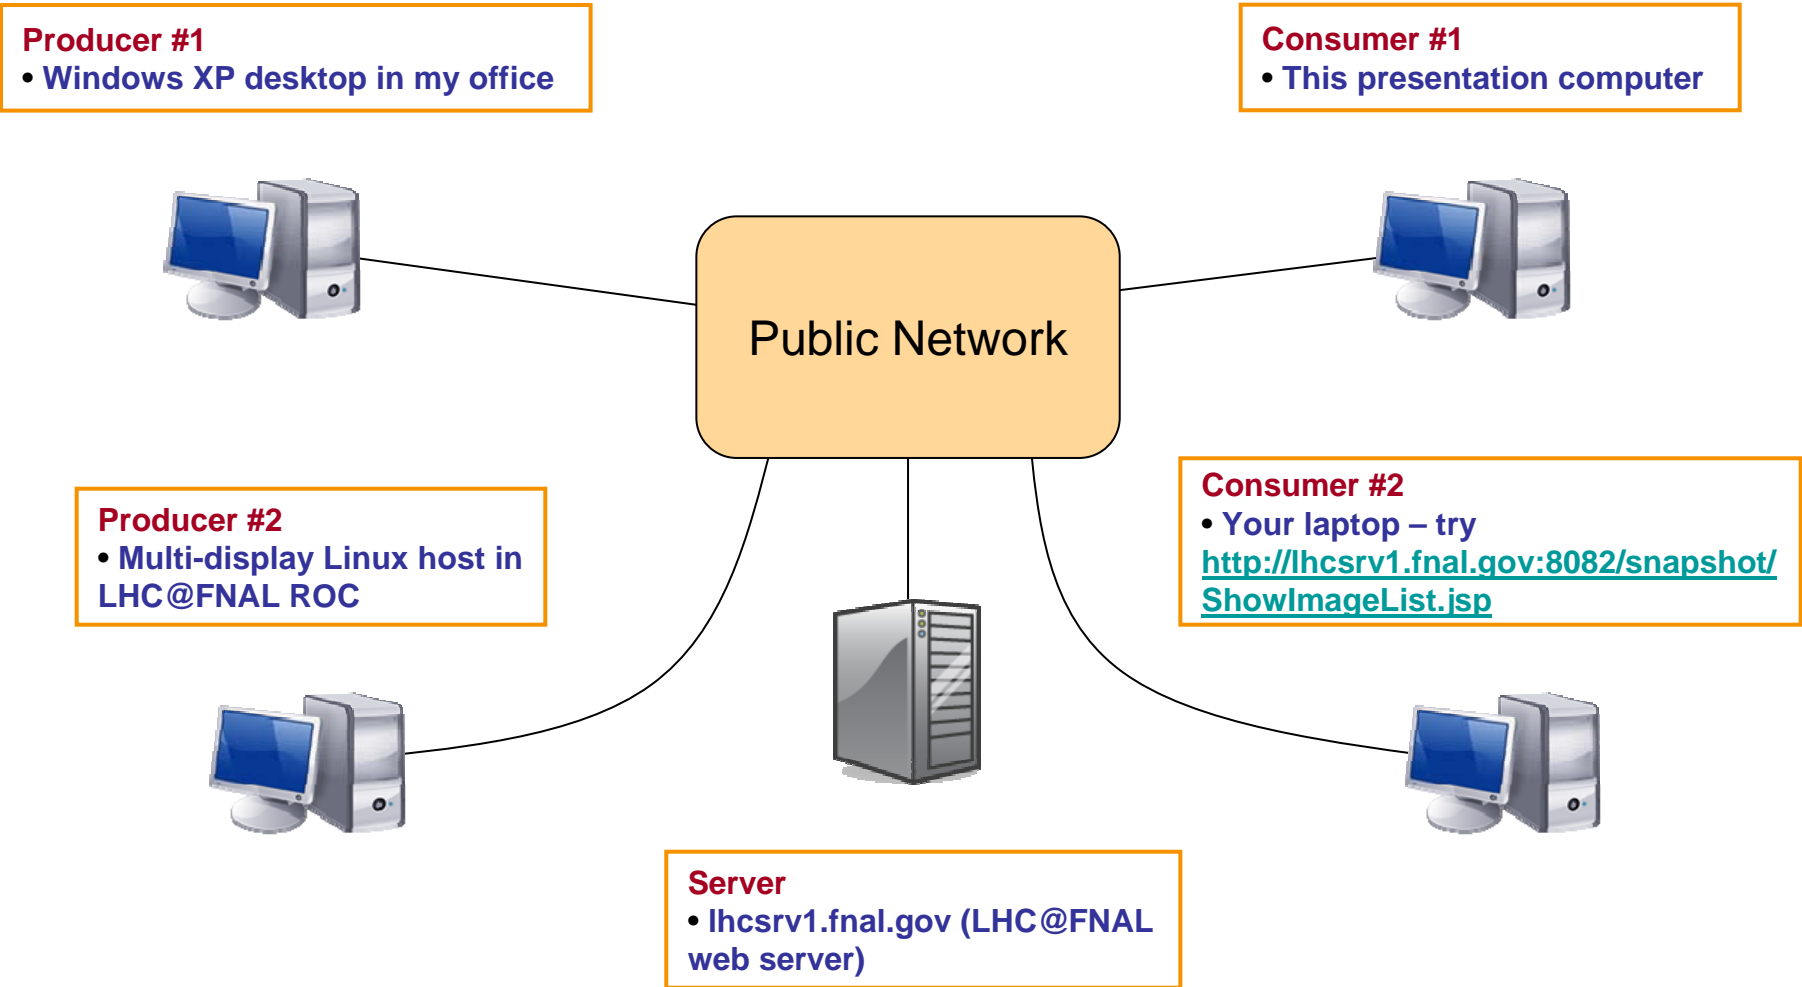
Producer #1
• Windows XP desktop in my office

Consumer #1
• This presentation computer

Public Network

Producer #2
• Multi-display Linux host in LHC@FNAL ROC

Consumer #2
• Your laptop – try http://lhcsrv1.fnal.gov:8082/snapshot/ShowImageList.jsp

Server
• lhcsrv1.fnal.gov (LHC@FNAL web server)